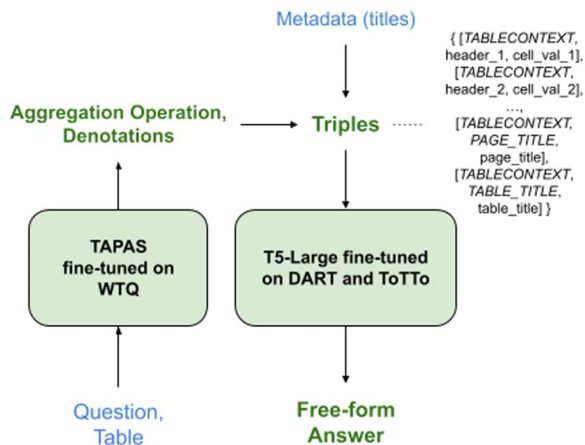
Metadata (titles)

{ [TABLECONTEXT, header_1, cell_val_1], [TABLECONTEXT, header_2, cell_val_2], ..., [TABLECONTEXT, PAGE_TITLE, page_title], [TABLECONTEXT, TABLE_TITLE, table_title] }

Aggregation Operation, Denotations

Triples

TAPAS fine-tuned on WTQ

T5-Large fine-tuned on DART and ToTTo

Question, Table

Free-form Answer